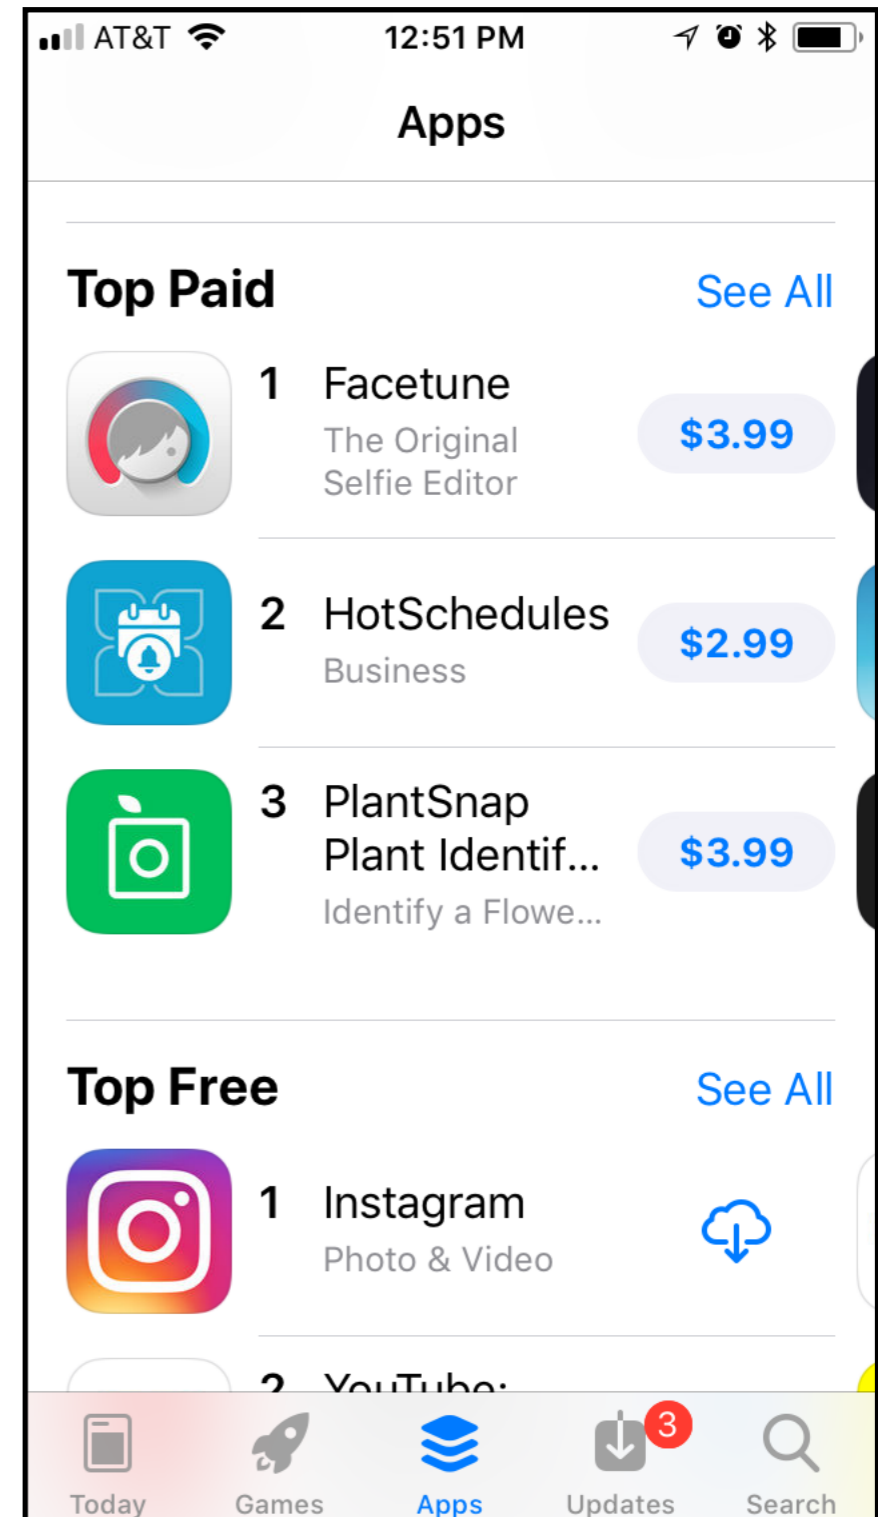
AT&T 12:51 PM

Apps

Top Paid See All

1 Facetune
The Original Selfie Editor
$3.99

2 HotSchedules
Business
$2.99

3 PlantSnap Plant Identif...
Identify a Flowe...
$3.99

Top Free See All

1 Instagram
Photo & Video

2 YouTube:

Today Games Apps 3 Updates Search